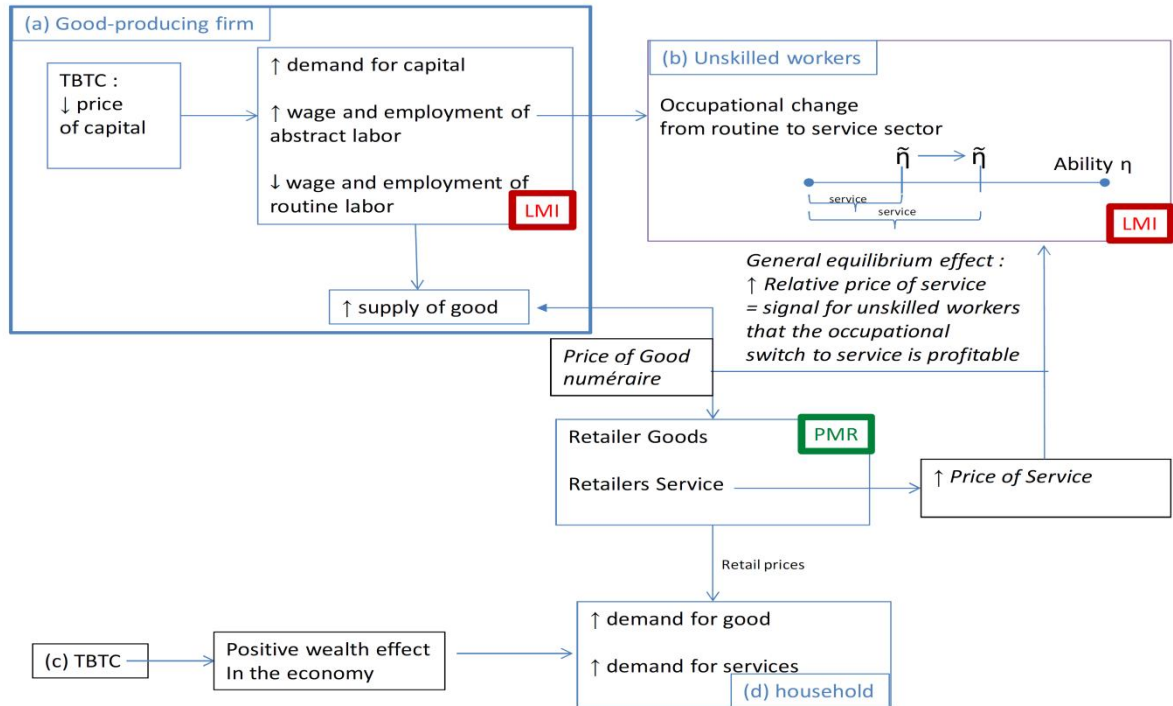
(a) Good-producing firm

TBTC : ↓ price of capital

↑ demand for capital

↑ wage and employment of abstract labor

↓ wage and employment of routine labor

LMI

↑ supply of good

(b) Unskilled workers

Occupational change from routine to service sector

$\tilde{\eta}$ → $\tilde{\eta}$

Ability η

service

service

LMI

General equilibrium effect : ↑ Relative price of service = signal for unskilled workers that the occupational switch to service is profitable

Price of Good numéraire

Retailer Goods

Retailers Service

PMR

↑ Price of Service

Retail prices

(c) TBTC

Positive wealth effect In the economy

↑ demand for good

↑ demand for services

(d) household